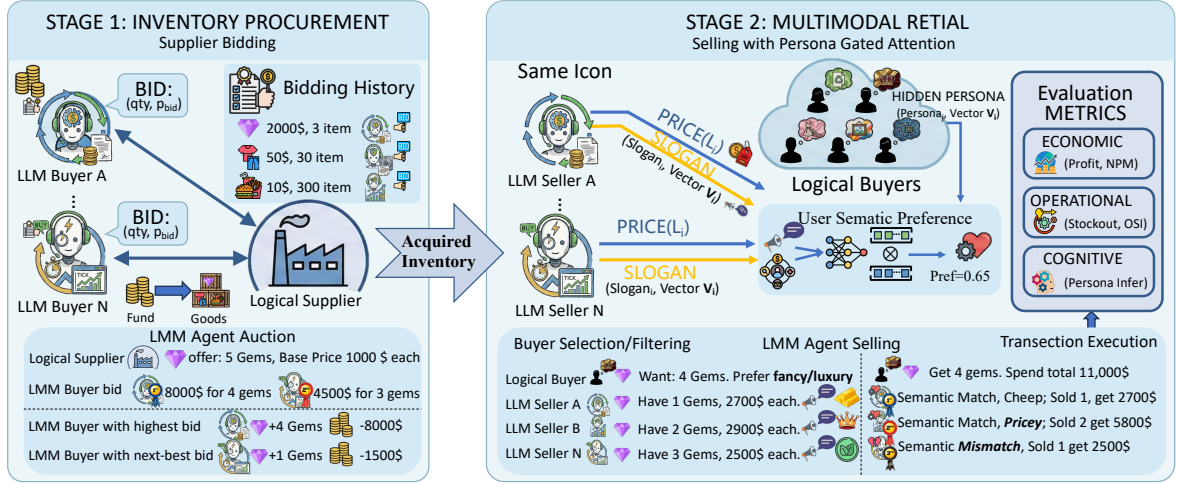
STAGE 1: INVENTORY PROCUREMENT
Supplier Bidding

BID:
(qty, $p_{bid}$)

Bidding History
2000\$, 3 item
50\$, 30 item
10\$, 300 item

LLM Buyer A

BID:
(qty, $p_{bid}$)

LLM Buyer N

Fund
Goods

Logical Supplier

LMM Agent Auction
Logical Supplier offer: 5 Gems, Base Price 1000 \$ each
LMM Buyer bid 8000\$ for 4 gems 4500\$ for 3 gems
LMM Buyer with highest bid +4 Gems -8000\$
LMM Buyer with next-best bid +1 Gems -1500\$

Acquired Inventory

STAGE 2: MULTIMODAL RETIAL
Selling with Persona Gated Attention

Same Icon

PRICE($L_i$)
SLOGAN
(Slogan$_i$, Vector $\mathbf{V}_i$)
LLM Seller A

HIDDEN PERSONA
(Persona$_i$, Vector $\mathbf{V}_i$)

Logical Buyers

User Sematic Preference

PRICE($L_i$)
SLOGAN
(Slogan$_i$, Vector $\mathbf{V}_i$)
LLM Seller N

Pref=0.65

Evaluation
METRICS
ECONOMIC
(Profit, NPM)
OPERATIONAL
(Stockout, OSI)
COGNITIVE
(Persona Infer)

Buyer Selection/Filtering
LMM Agent Selling
Transection Execution

Logical Buyer Want: 4 Gems. Prefer fancy/luxury
LLM Seller A Have 1 Gems, 2700\$ each.
LLM Seller B Have 2 Gems, 2900\$ each.
LLM Seller N Have 3 Gems, 2500\$ each.

Get 4 gems. Spend total 11,000\$
Semantic Match, Cheep; Sold 1, get 2700\$
Semantic Match, Pricey; Sold 2 get 5800\$
Semantic Mismatch, Sold 1 get 2500\$